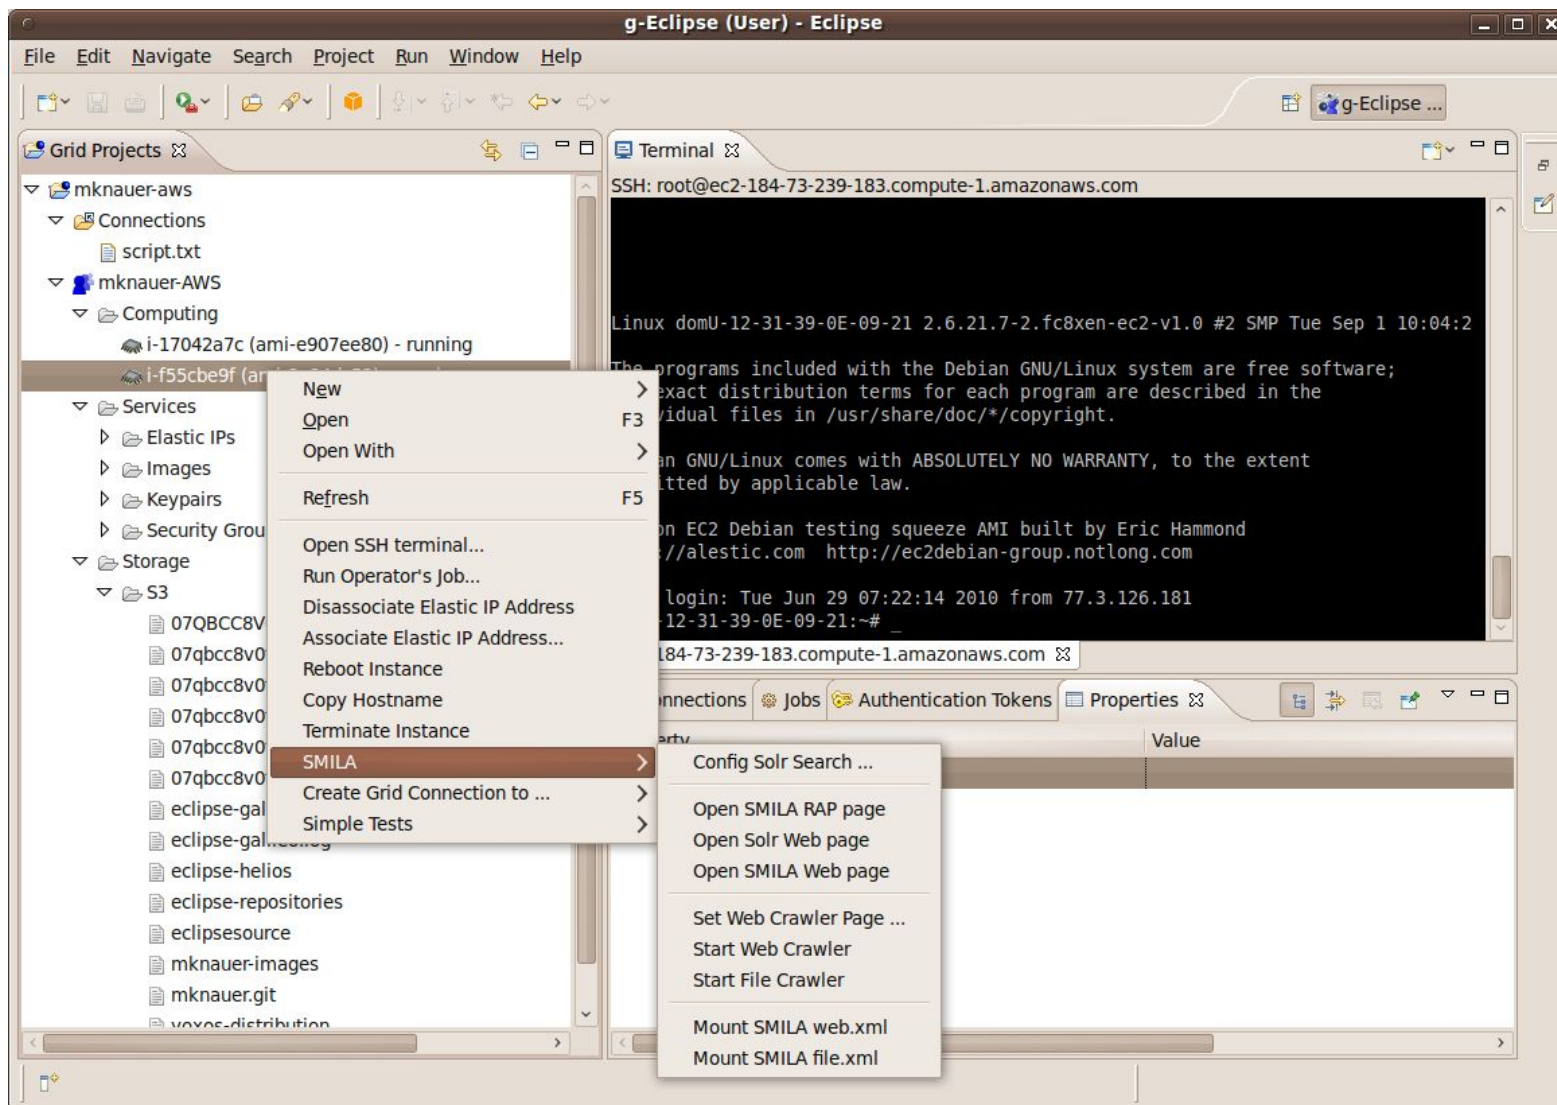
g-Eclipse (User) - Eclipse

File Edit Navigate Search Project Run Window Help

g-Eclipse ...

Grid Projects

mknauer-aws
Connections
script.txt
mknauer-AWS
Computing
i-17042a7c (ami-e907ee80) - running
i-f55cbe9f (a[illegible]
Services
Elastic IPs
Images
Keypairs
Security Grou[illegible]
Storage
S3
07QBCC8V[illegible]
07qbcc8v0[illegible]
07qbcc8v0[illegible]
07qbcc8v0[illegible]
07qbcc8v0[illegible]
07qbcc8v0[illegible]
eclipse-gal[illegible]
eclipse-gal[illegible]
eclipse-helios
eclipse-repositories
eclipsesource
mknauer-images
mknauer.git
voxos-distribution

New
Open F3
Open With
Refresh F5
Open SSH terminal...
Run Operator's Job...
Disassociate Elastic IP Address
Associate Elastic IP Address...
Reboot Instance
Copy Hostname
Terminate Instance
SMILA
Create Grid Connection to ...
Simple Tests

Config Solr Search ...
Open SMILA RAP page
Open Solr Web page
Open SMILA Web page
Set Web Crawler Page ...
Start Web Crawler
Start File Crawler
Mount SMILA web.xml
Mount SMILA file.xml

Terminal

SSH: root@ec2-184-73-239-183.compute-1.amazonaws.com

Linux domU-12-31-39-0E-09-21 2.6.21.7-2.fc8xen-ec2-v1.0 #2 SMP Tue Sep 1 10:04:2

The programs included with the Debian GNU/Linux system are free software;
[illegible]exact distribution terms for each program are described in the
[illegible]vidual files in /usr/share/doc/*/copyright.

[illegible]an GNU/Linux comes with ABSOLUTELY NO WARRANTY, to the extent
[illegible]tted by applicable law.

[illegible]on EC2 Debian testing squeeze AMI built by Eric Hammond
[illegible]//alestic.com http://ec2debian-group.notlong.com

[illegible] login: Tue Jun 29 07:22:14 2010 from 77.3.126.181
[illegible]-12-31-39-0E-09-21:~# _

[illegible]184-73-239-183.compute-1.amazonaws.com

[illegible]nnections Jobs Authentication Tokens Properties

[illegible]erty Value